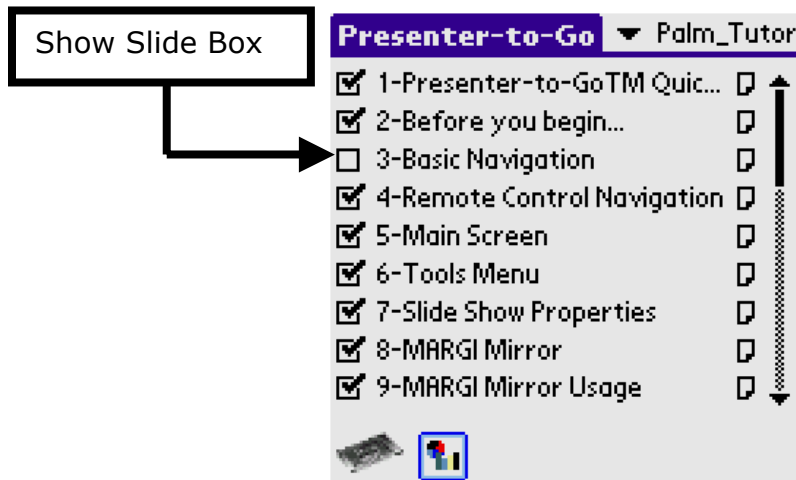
Show Slide Box

Presenter-to-Go ▼ Palm_Tutor

1-Presenter-to-GoTM Quic...
2-Before you begin...
3-Basic Navigation
4-Remote Control Navigation
5-Main Screen
6-Tools Menu
7-Slide Show Properties
8-MARGI Mirror
9-MARGI Mirror Usage